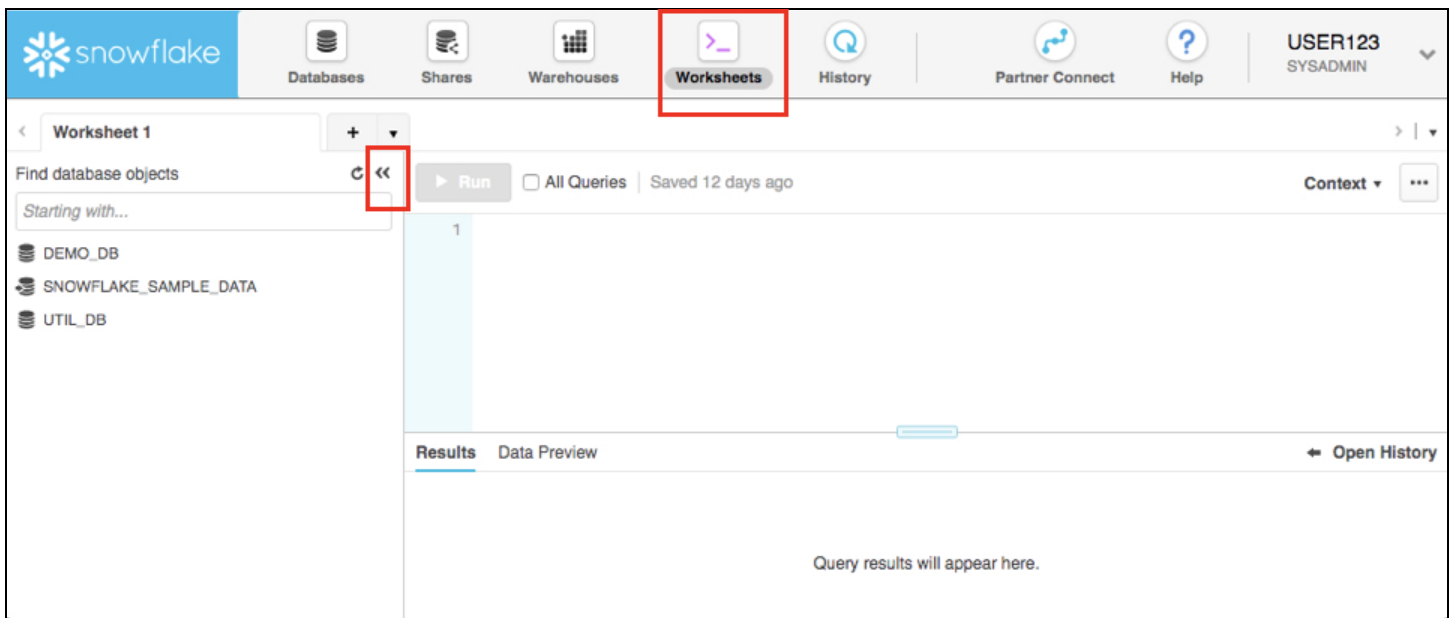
snowflake

Databases Shares Warehouses Worksheets History Partner Connect Help

USER123
SYSADMIN

Worksheet 1 +

Find database objects

Starting with...

DEMO_DB
SNOWFLAKE_SAMPLE_DATA
UTIL_DB

Run All Queries Saved 12 days ago Context ···

1

Results Data Preview Open History

Query results will appear here.